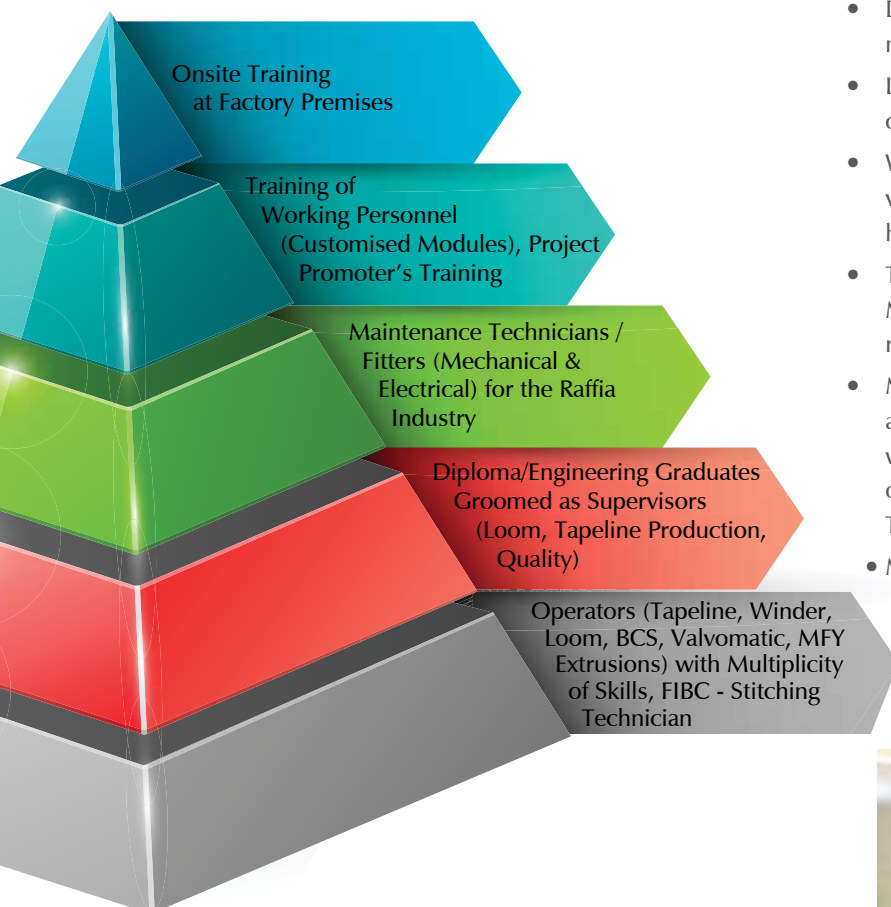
Onsite Training at Factory Premises

Training of Working Personnel (Customised Modules), Project Promoter's Training

Maintenance Technicians / Fitters (Mechanical & Electrical) for the Raffia Industry

Diploma/Engineering Graduates Groomed as Supervisors (Loom, Tapeline Production, Quality)

Operators (Tapeline, Winder, Loom, BCS, Valvomatic, MFY Extrusions) with Multiplicity of Skills, FIBC - Stitching Technician

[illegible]